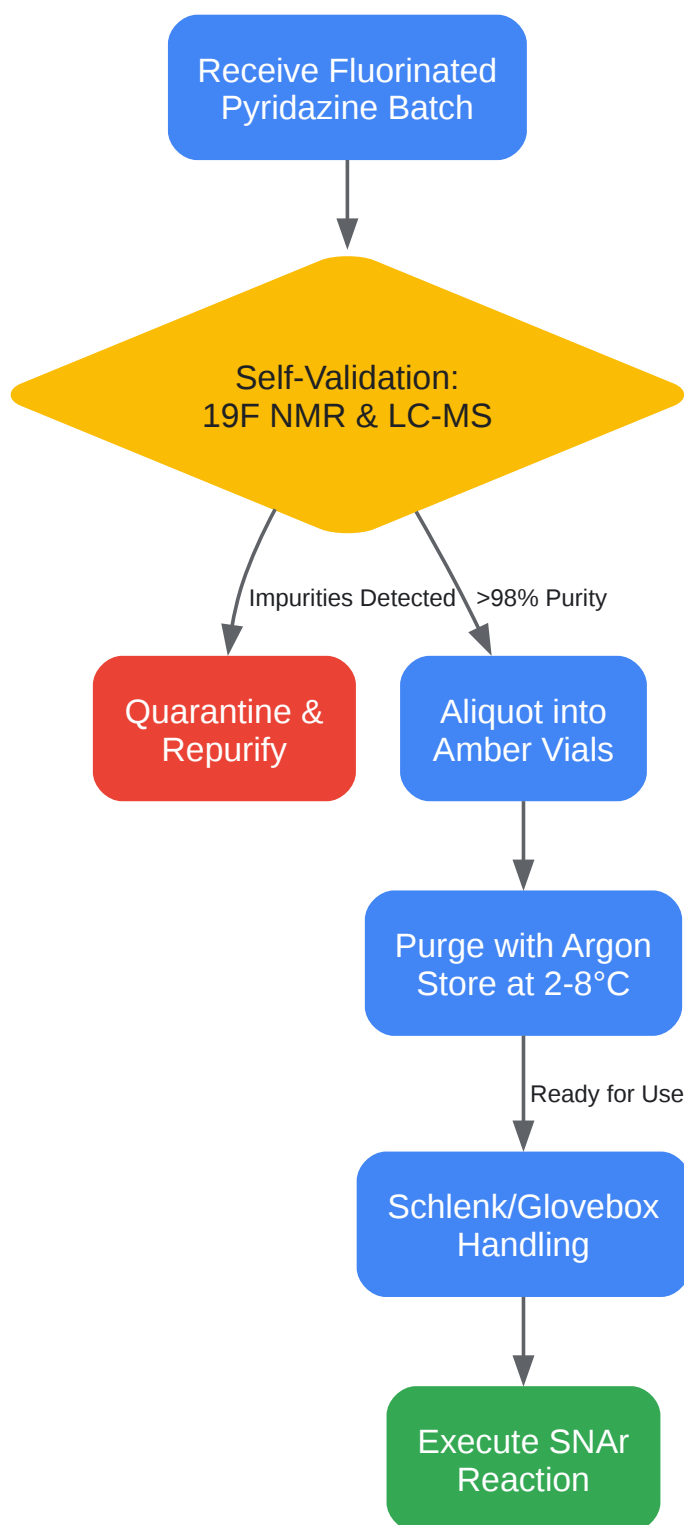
Receive Fluorinated Pyridazine Batch

Self-Validation:
19F NMR & LC-MS

Impurities Detected

>98% Purity

Quarantine & Repurify

Aliquot into Amber Vials

Purge with Argon Store at 2-8°C

Ready for Use

Schlenk/Glovebox Handling

Execute SNAr Reaction